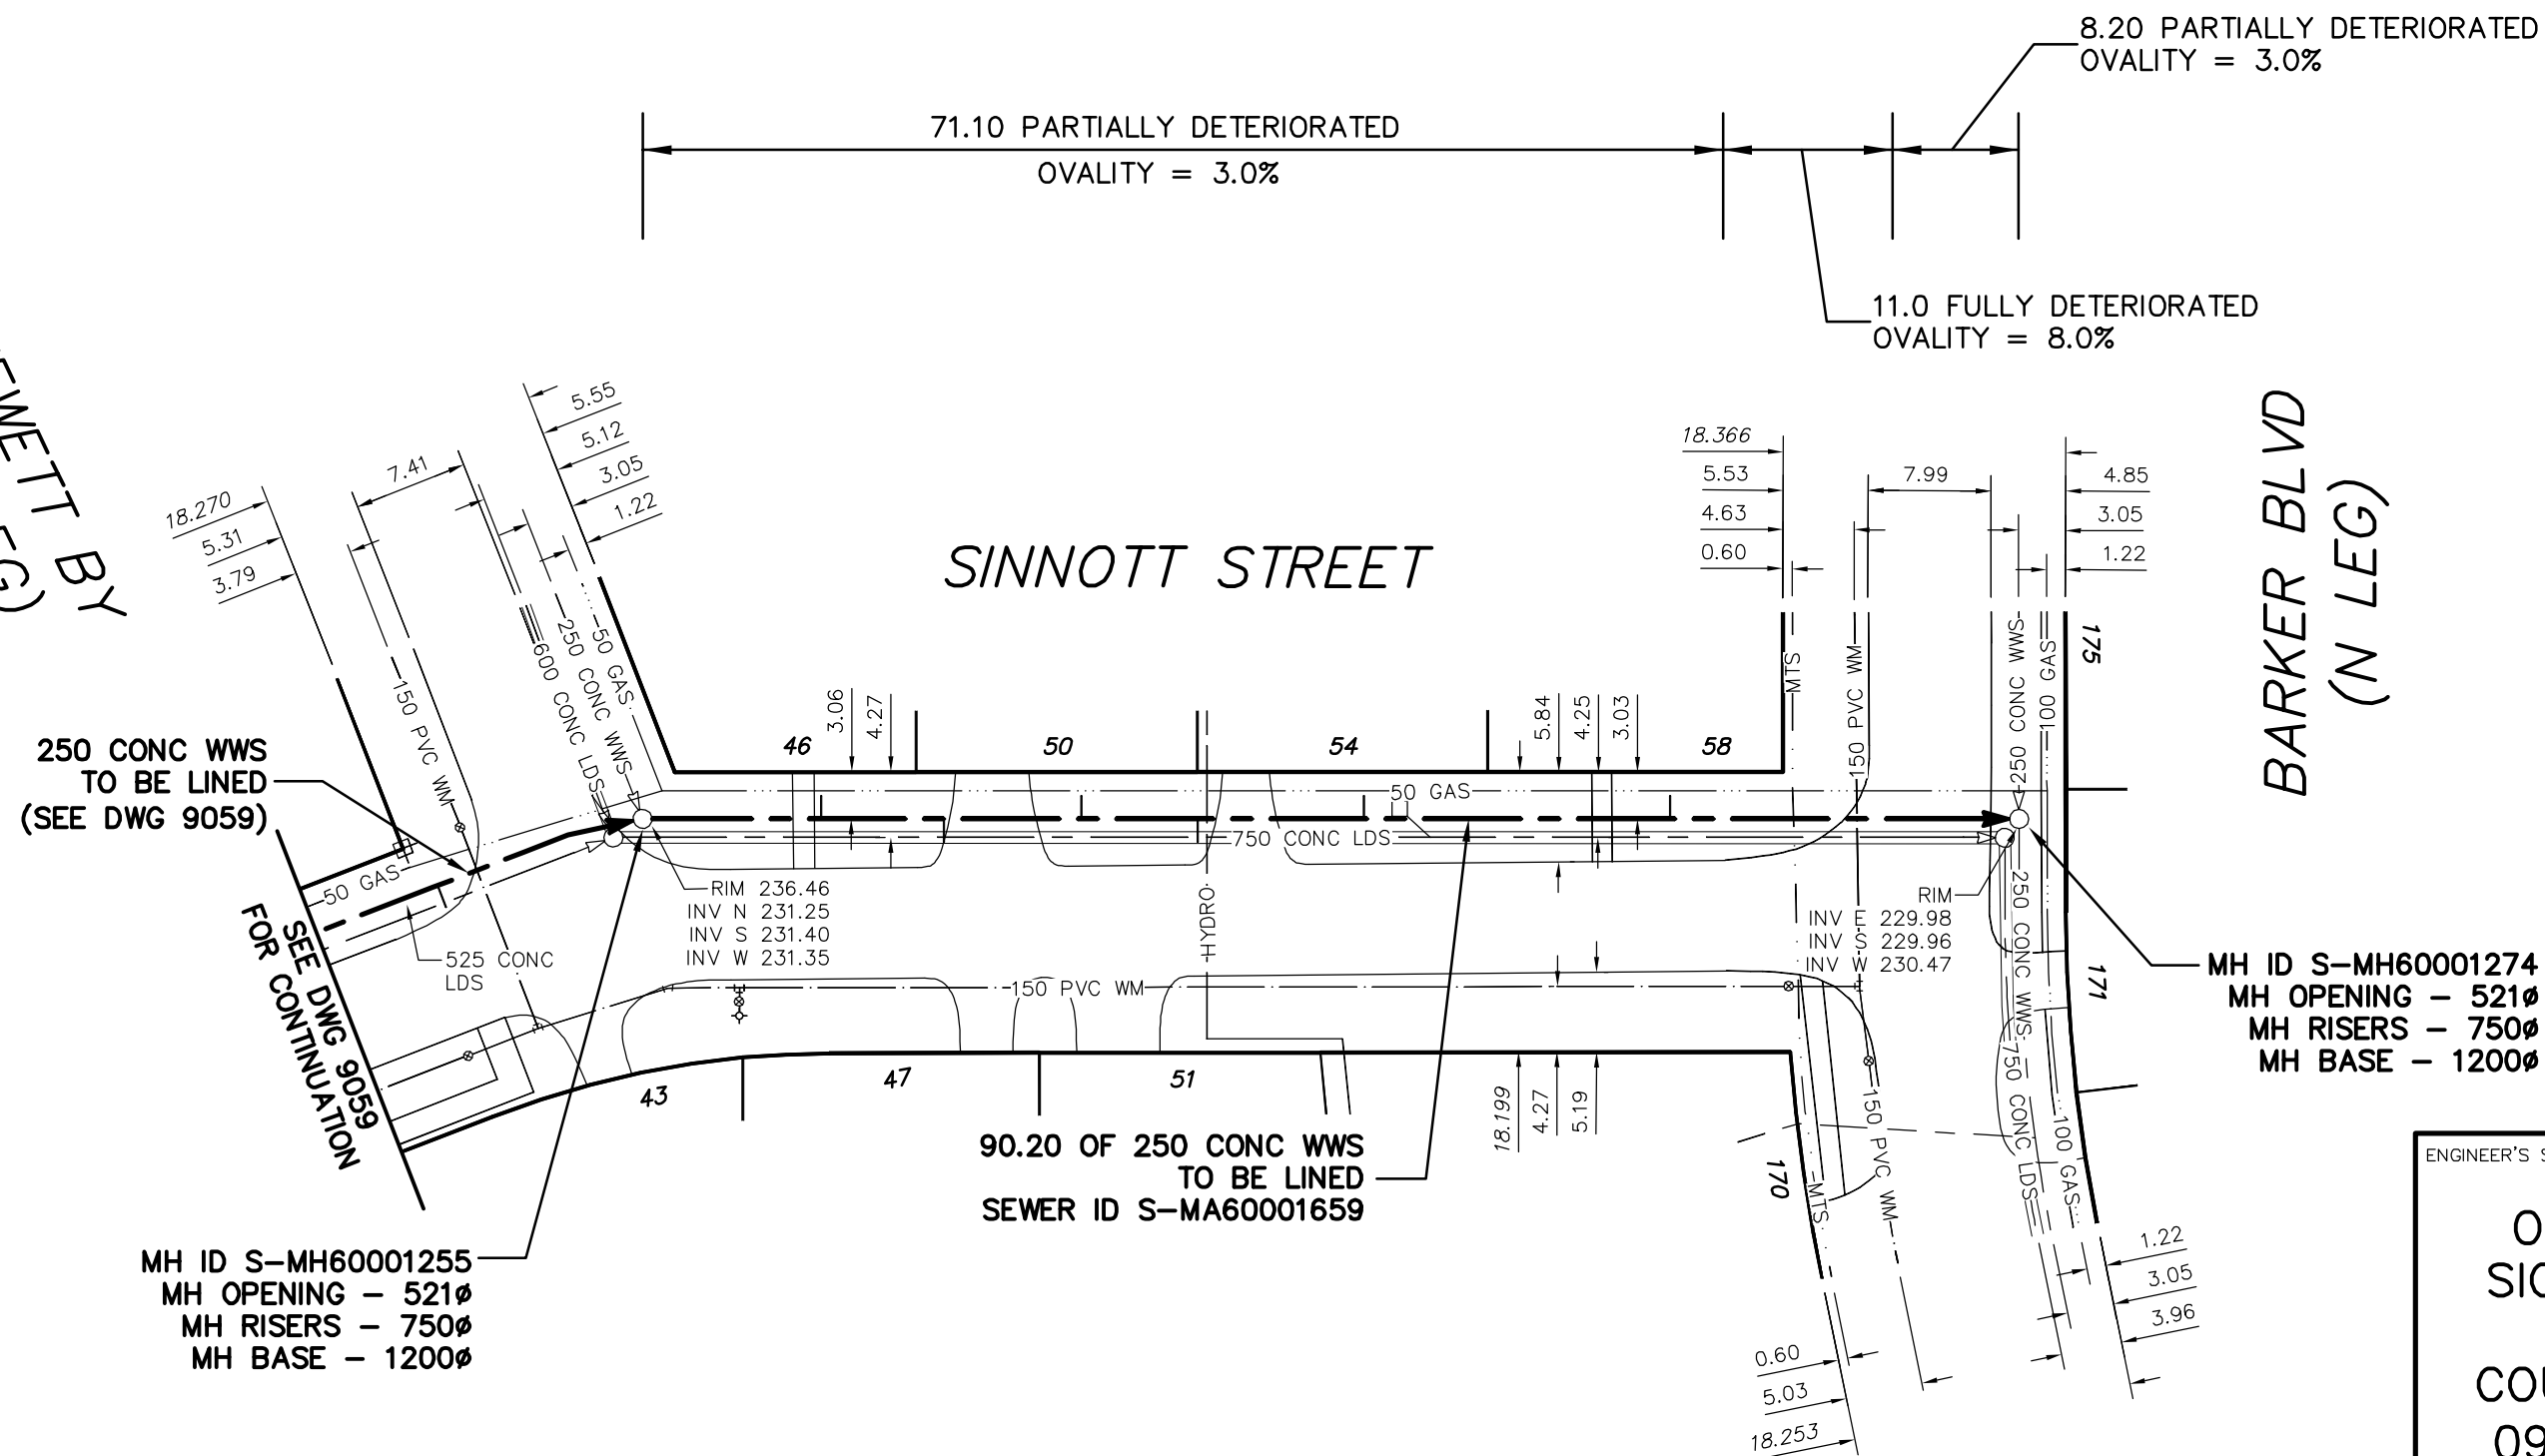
8.20 PARTIALLY DETERIORATED
OVALITY = 3.0%

71.10 PARTIALLY DETERIORATED
OVALITY = 3.0%

11.0 FULLY DETERIORATED
OVALITY = 8.0%

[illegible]WETT BY
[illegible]G)

18.270
5.31
3.79

7.41

5.55
5.12
3.05
1.22

SINNOTT STREET

18.366
5.53
4.63
0.60

7.99

4.85
3.05
1.22

BARKER BLVD
(N LEG)

150 PVC WM
600 CONC LDS
250 CONC WWS
50 GAS

3.06
4.27

46
50
54
58

5.84
4.25
3.03

MTS
150 PVC WM
250 CONC WWS
100 GAS
175

250 CONC WWS
TO BE LINED
(SEE DWG 9059)

50 GAS
750 CONC LDS
50 GAS

RIM 236.46
INV N 231.25
INV S 231.40
INV W 231.35

HYDRO

RIM
INV E 229.98
INV S 229.96
INV W 230.47

MH ID S-MH60001274
MH OPENING – 521ø
MH RISERS – 750ø
MH BASE – 1200ø

SEE DWG 9059
FOR CONTINUATION

525 CONC
LDS

150 PVC WM

250 CONC WWS
750 CONC LDS
171

43
47
51

18.199
4.27
5.19

90.20 OF 250 CONC WWS
TO BE LINED
SEWER ID S-MA60001659

170
MTS
150 PVC WM
100 GAS

1.22
3.05
3.96

0.60
5.03
18.253

MH ID S-MH60001255
MH OPENING – 521ø
MH RISERS – 750ø
MH BASE – 1200ø

ENGINEER'S S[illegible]
O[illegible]
SIG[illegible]
COU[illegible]
09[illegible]